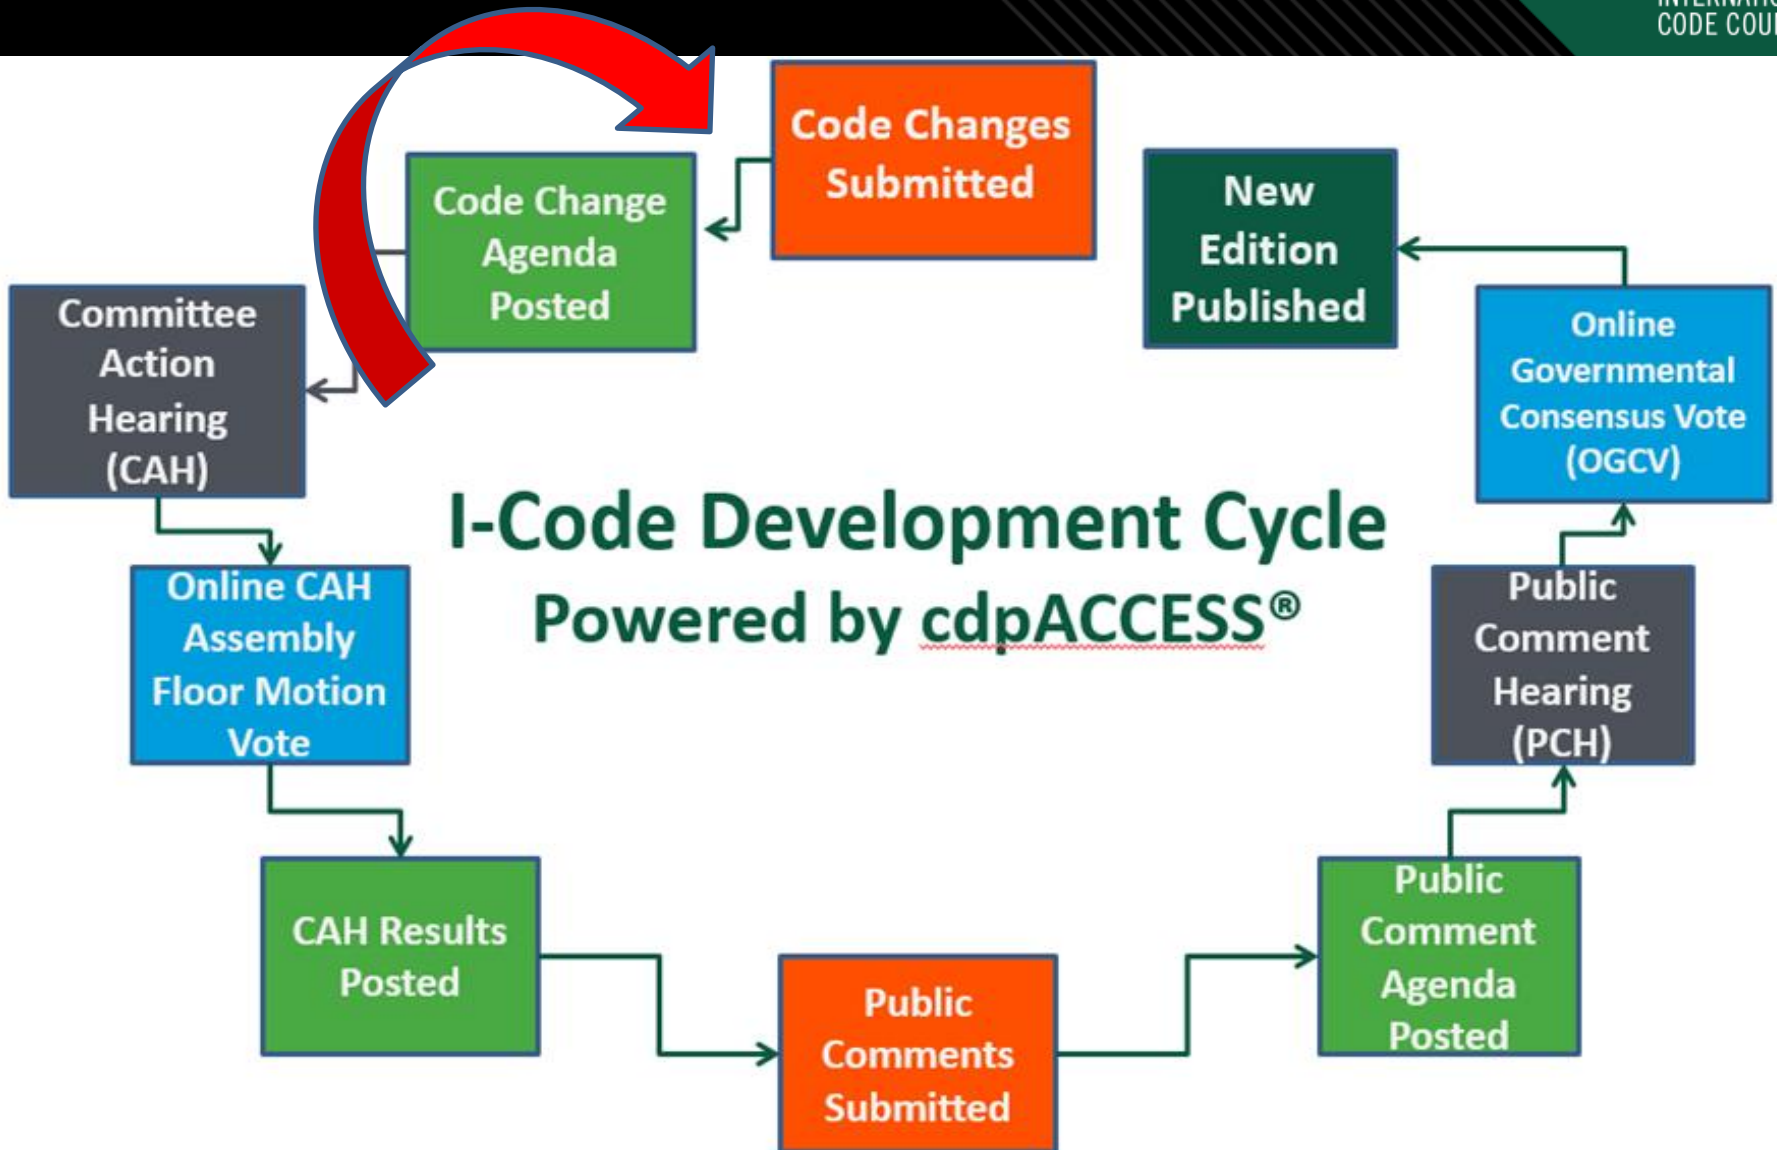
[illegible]
CODE COU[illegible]

Code Changes Submitted

Code Change Agenda Posted

New Edition Published

Committee Action Hearing (CAH)

Online Governmental Consensus Vote (OGCV)

I-Code Development Cycle
Powered by cdpACCESS®

Online CAH Assembly Floor Motion Vote

Public Comment Hearing (PCH)

CAH Results Posted

Public Comment Agenda Posted

Public Comments Submitted